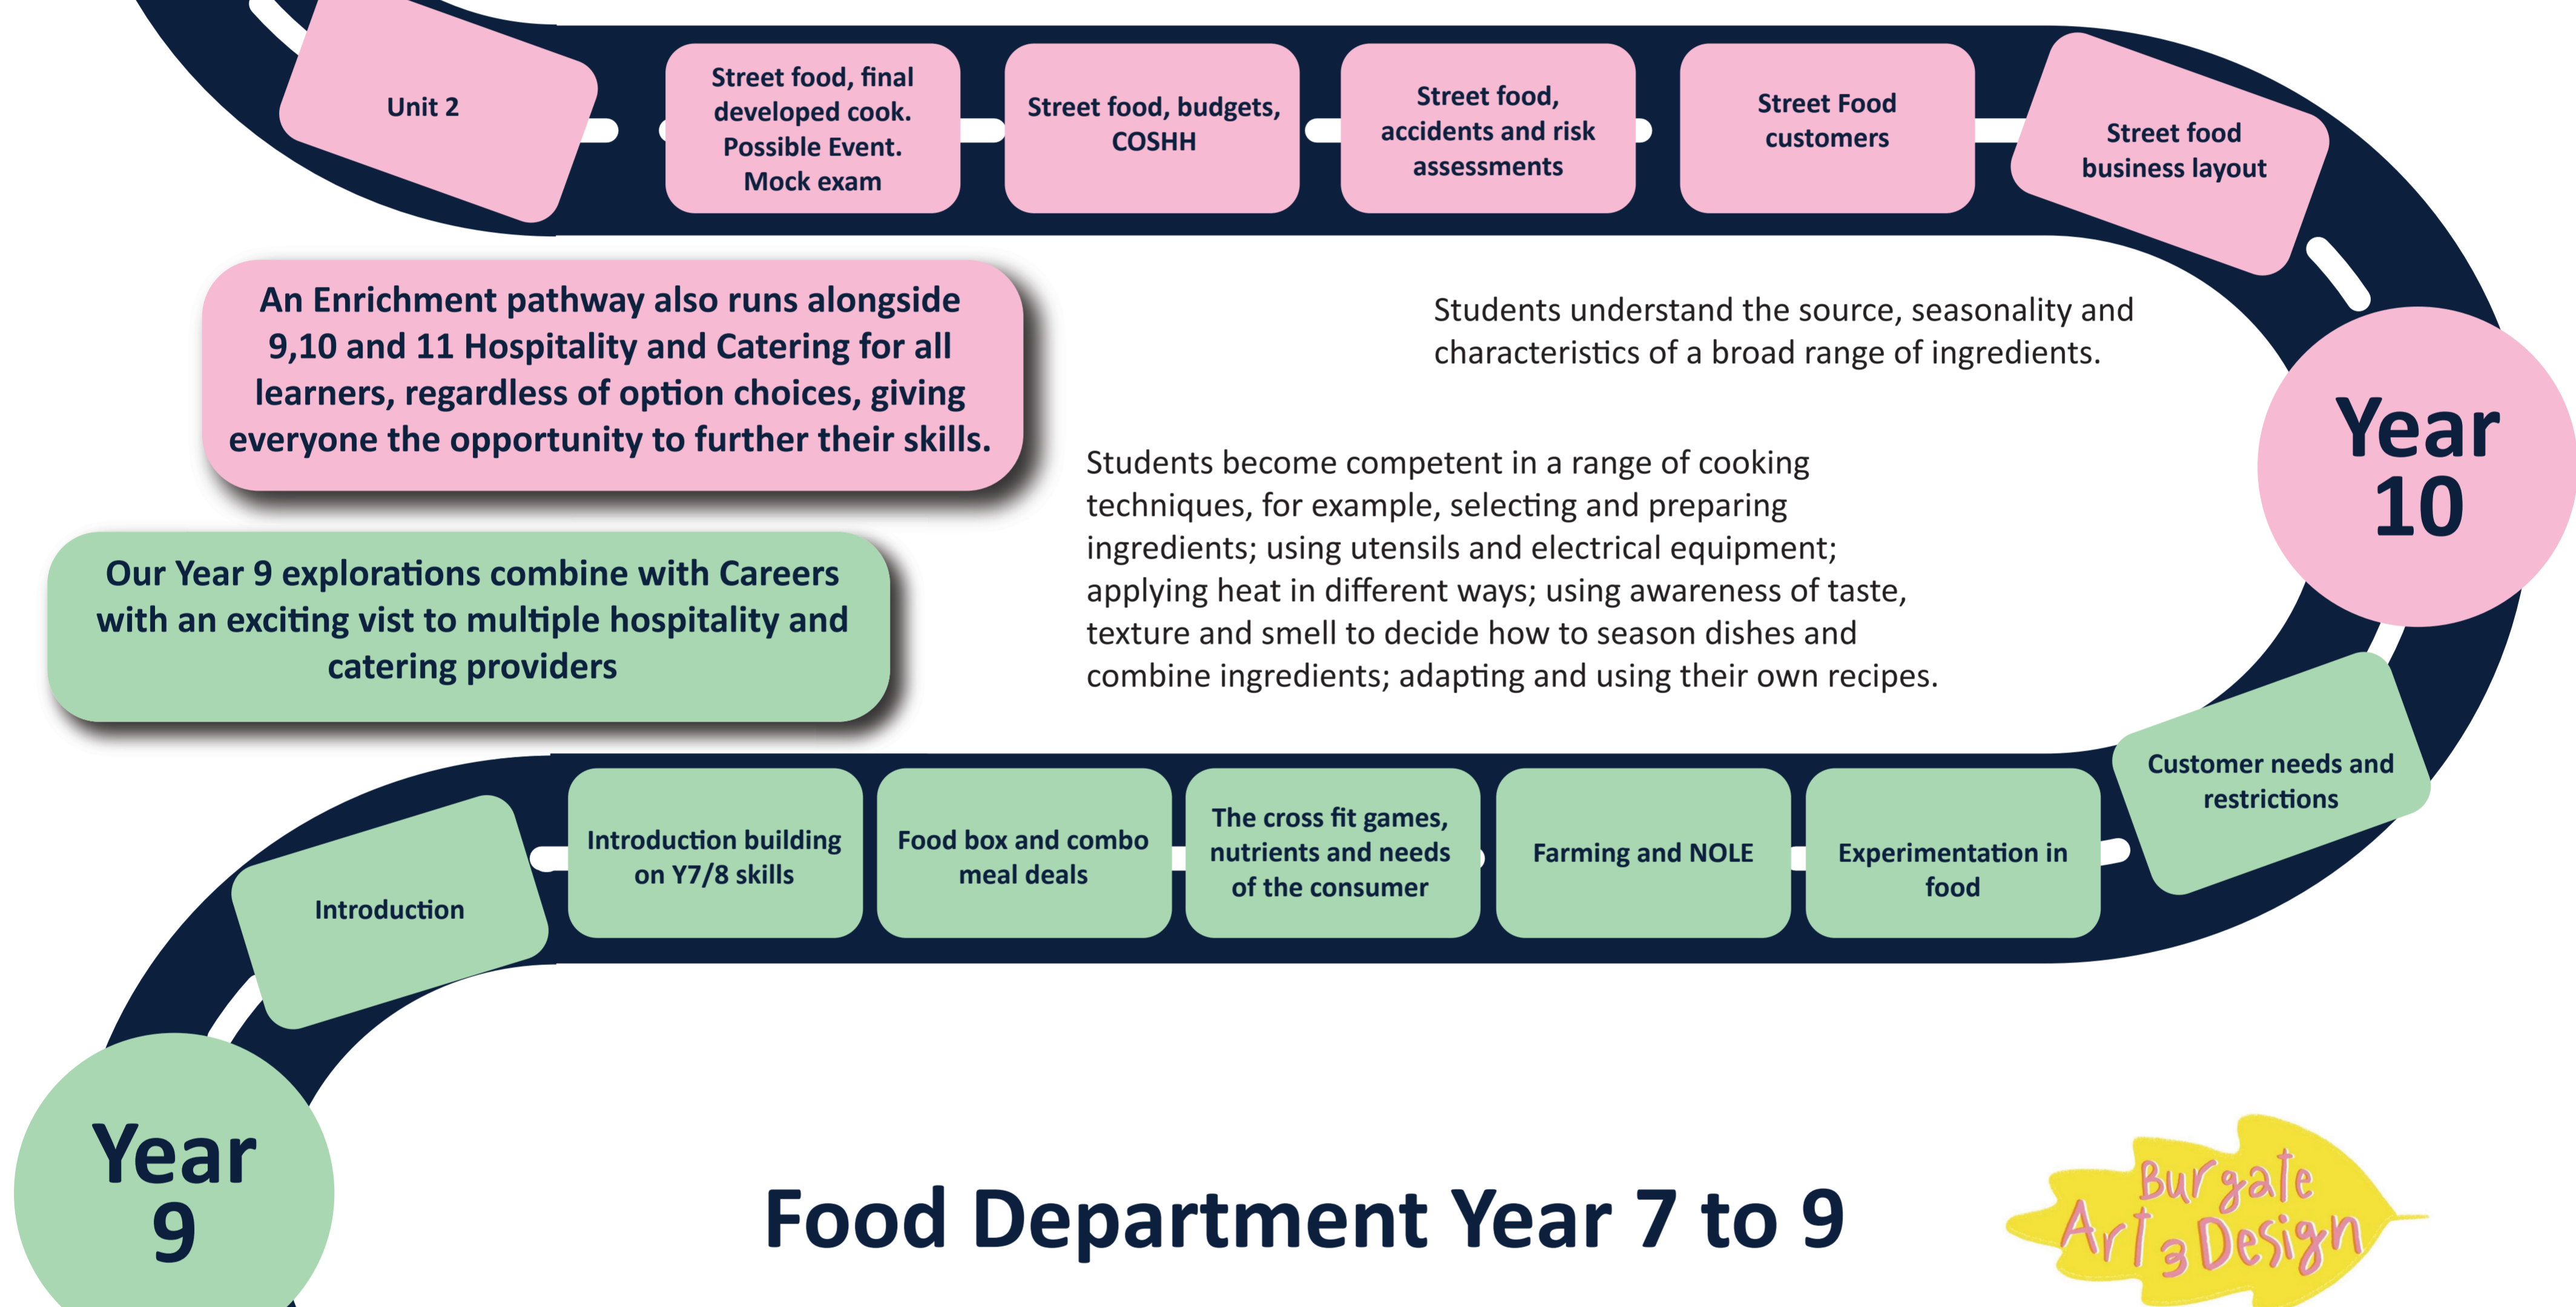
Unit 2

Street food, final developed cook. Possible Event. Mock exam

Street food, budgets, COSHH

Street food, accidents and risk assessments

Street Food customers

Street food business layout

An Enrichment pathway also runs alongside 9,10 and 11 Hospitality and Catering for all learners, regardless of option choices, giving everyone the opportunity to further their skills.

Students understand the source, seasonality and characteristics of a broad range of ingredients.

Year 10

Our Year 9 explorations combine with Careers with an exciting vist to multiple hospitality and catering providers

Students become competent in a range of cooking techniques, for example, selecting and preparing ingredients; using utensils and electrical equipment; applying heat in different ways; using awareness of taste, texture and smell to decide how to season dishes and combine ingredients; adapting and using their own recipes.

Customer needs and restrictions

Introduction

Introduction building on Y7/8 skills

Food box and combo meal deals

The cross fit games, nutrients and needs of the consumer

Farming and NOLE

Experimentation in food

Year 9

Food Department Year 7 to 9

Burgate Art 3 Design